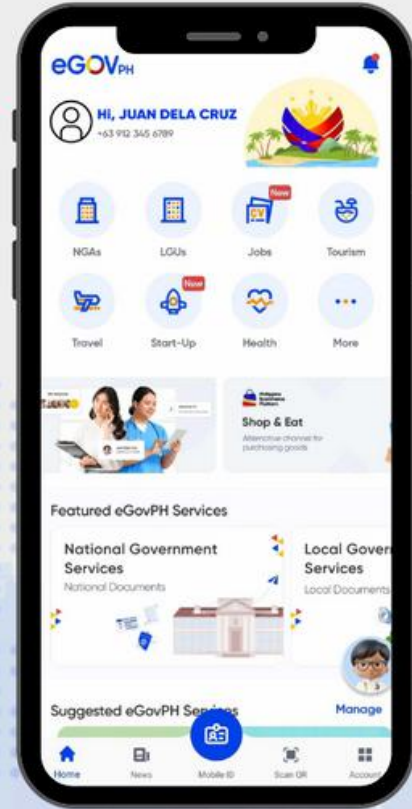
eGOVPH

HI, JUAN DELA CRUZ
+63 912 345 6789

NGAs
LGUs
New
Jobs
Tourism
Travel
New
Start-Up
Health
More

Shop & Eat
Alternative channel for purchasing goods

Featured eGovPH Services

National Government Services
National Documents

Local Gover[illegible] Services
Local Documents

Suggested eGovPH Se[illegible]
Manage

Home
News
Mobile ID
Scan QR
Accoun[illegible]